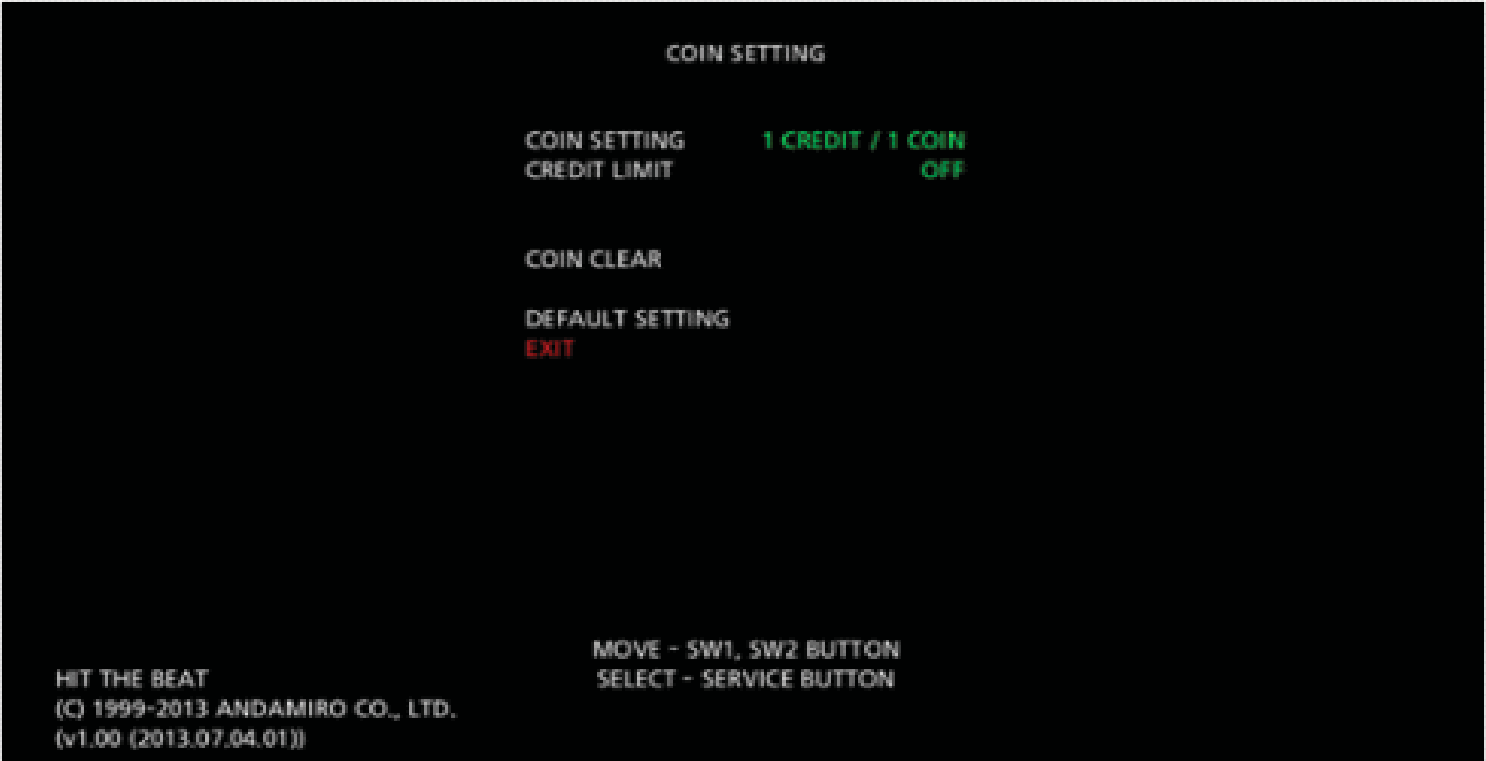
COIN SETTING

COIN SETTING 1 CREDIT / 1 COIN
CREDIT LIMIT OFF

COIN CLEAR

DEFAULT SETTING
EXIT

MOVE - SW1, SW2 BUTTON
SELECT - SERVICE BUTTON

HIT THE BEAT
(C) 1999-2013 ANDAMIRO CO., LTD.
(v1.00 (2013.07.04.01))